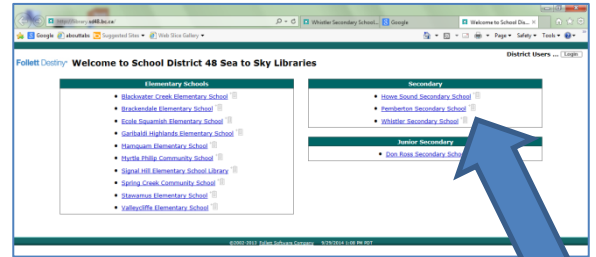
http://library.sd48.bc.ca/
Whistler Secondary School...
Google
Welcome to School Dis...
Google
aboutlabs
Suggested Sites
Web Slice Gallery
Page
Safety
Tools

District Users ... Login

Follett Destiny Welcome to School District 48 Sea to Sky Libraries

Elementary Schools
- Blackwater Creek Elementary School
- Brackendale Elementary School
- Ecole Squamish Elementary School
- Garibaldi Highlands Elementary School
- Mamquam Elementary School
- Myrtle Philip Community School
- Signal Hill Elementary School Library
- Spring Creek Community School
- Stawamus Elementary School
- Valleycliffe Elementary School

Secondary
- Howe Sound Secondary School
- Pemberton Secondary School
- Whistler Secondary School

Junior Secondary
- Don Ross Secondary School

©2002-2012 Follett Software Company 9/29/2014 1:08 PM PDT